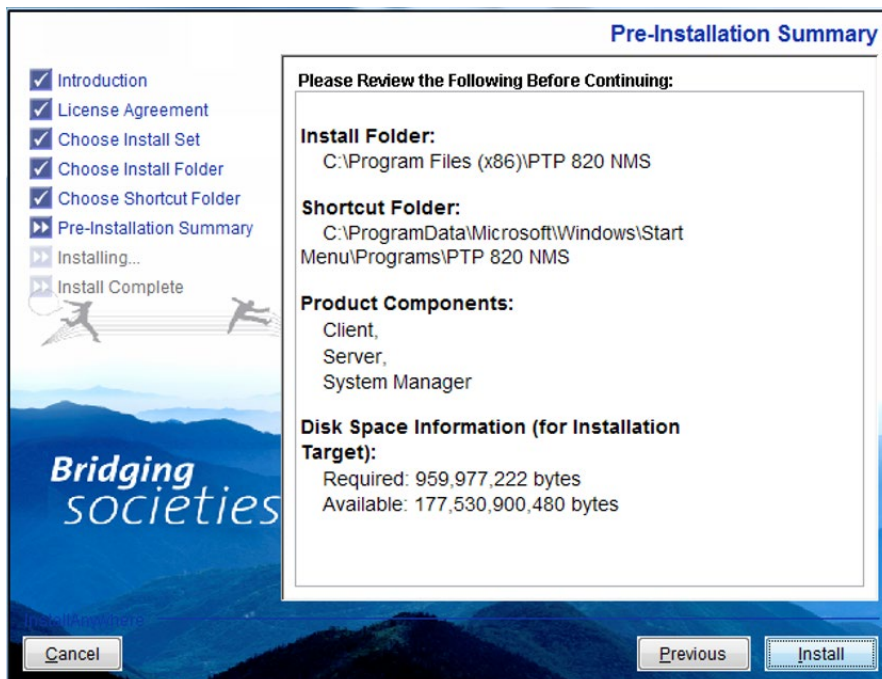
Pre-Installation Summary

Introduction
License Agreement
Choose Install Set
Choose Install Folder
Choose Shortcut Folder
Pre-Installation Summary
Installing...
Install Complete

Bridging societies

Please Review the Following Before Continuing:

Install Folder:
C:\Program Files (x86)\PTP 820 NMS

Shortcut Folder:
C:\ProgramData\Microsoft\Windows\Start Menu\Programs\PTP 820 NMS

Product Components:
Client,
Server,
System Manager

Disk Space Information (for Installation Target):
Required: 959,977,222 bytes
Available: 177,530,900,480 bytes

InstallAnywhere

Cancel
Previous
Install